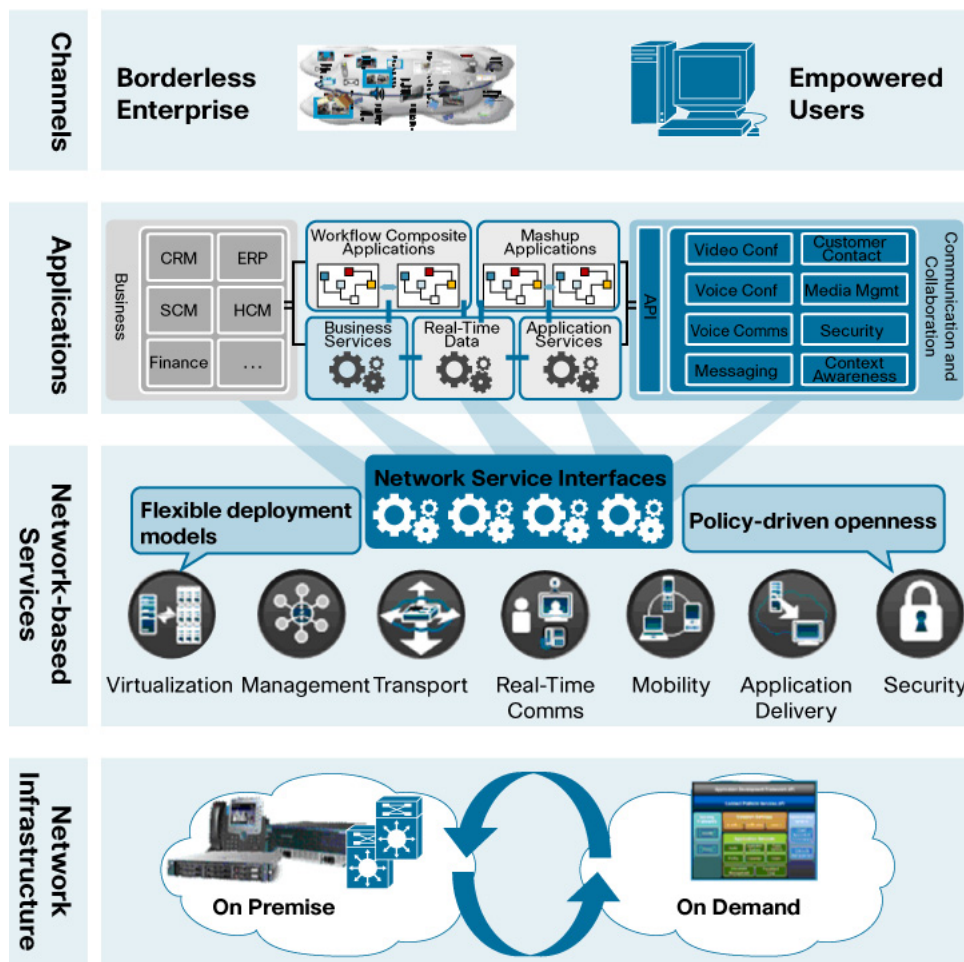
Channels

Borderless Enterprise

Empowered Users

Applications

Business

CRM

ERP

SCM

HCM

Finance

...

Workflow Composite Applications

Mashup Applications

Business Services

Real-Time Data

Application Services

API

Video Conf

Customer Contact

Voice Conf

Media Mgmt

Voice Comms

Security

Messaging

Context Awareness

Communication and Collaboration

Network-based Services

Network Service Interfaces

Flexible deployment models

Policy-driven openness

Virtualization

Management

Transport

Real-Time Comms

Mobility

Application Delivery

Security

Network Infrastructure

On Premise

On Demand